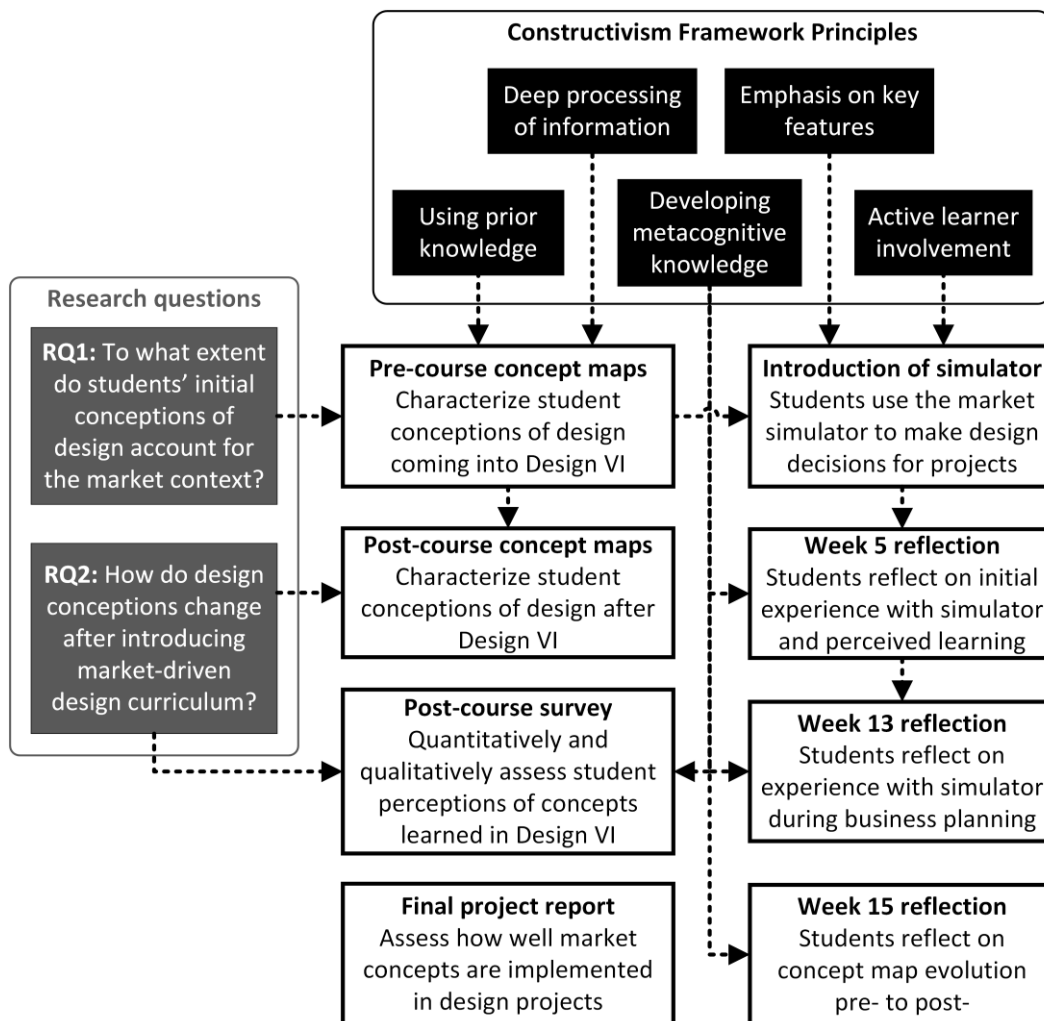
**Constructivism Framework Principles**

Deep processing of information

Emphasis on key features

Using prior knowledge

Developing metacognitive knowledge

Active learner involvement

**Research questions**

**RQ1:** To what extent do students' initial conceptions of design account for the market context?

**RQ2:** How do design conceptions change after introducing market-driven design curriculum?

**Pre-course concept maps**
Characterize student conceptions of design coming into Design VI

**Post-course concept maps**
Characterize student conceptions of design after Design VI

**Post-course survey**
Quantitatively and qualitatively assess student perceptions of concepts learned in Design VI

**Final project report**
Assess how well market concepts are implemented in design projects

**Introduction of simulator**
Students use the market simulator to make design decisions for projects

**Week 5 reflection**
Students reflect on initial experience with simulator and perceived learning

**Week 13 reflection**
Students reflect on experience with simulator during business planning

**Week 15 reflection**
Students reflect on concept map evolution pre- to post-